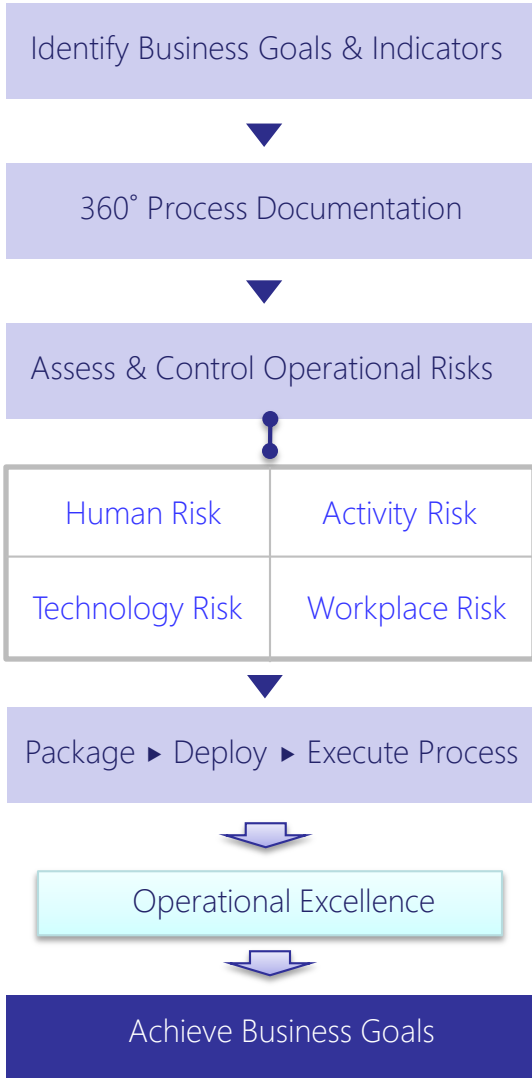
Identify Business Goals & Indicators

360˚ Process Documentation

Assess & Control Operational Risks

| Human Risk | Activity Risk |
|---|---|
| Technology Risk | Workplace Risk |

Package ▸ Deploy ▸ Execute Process

Operational Excellence

Achieve Business Goals